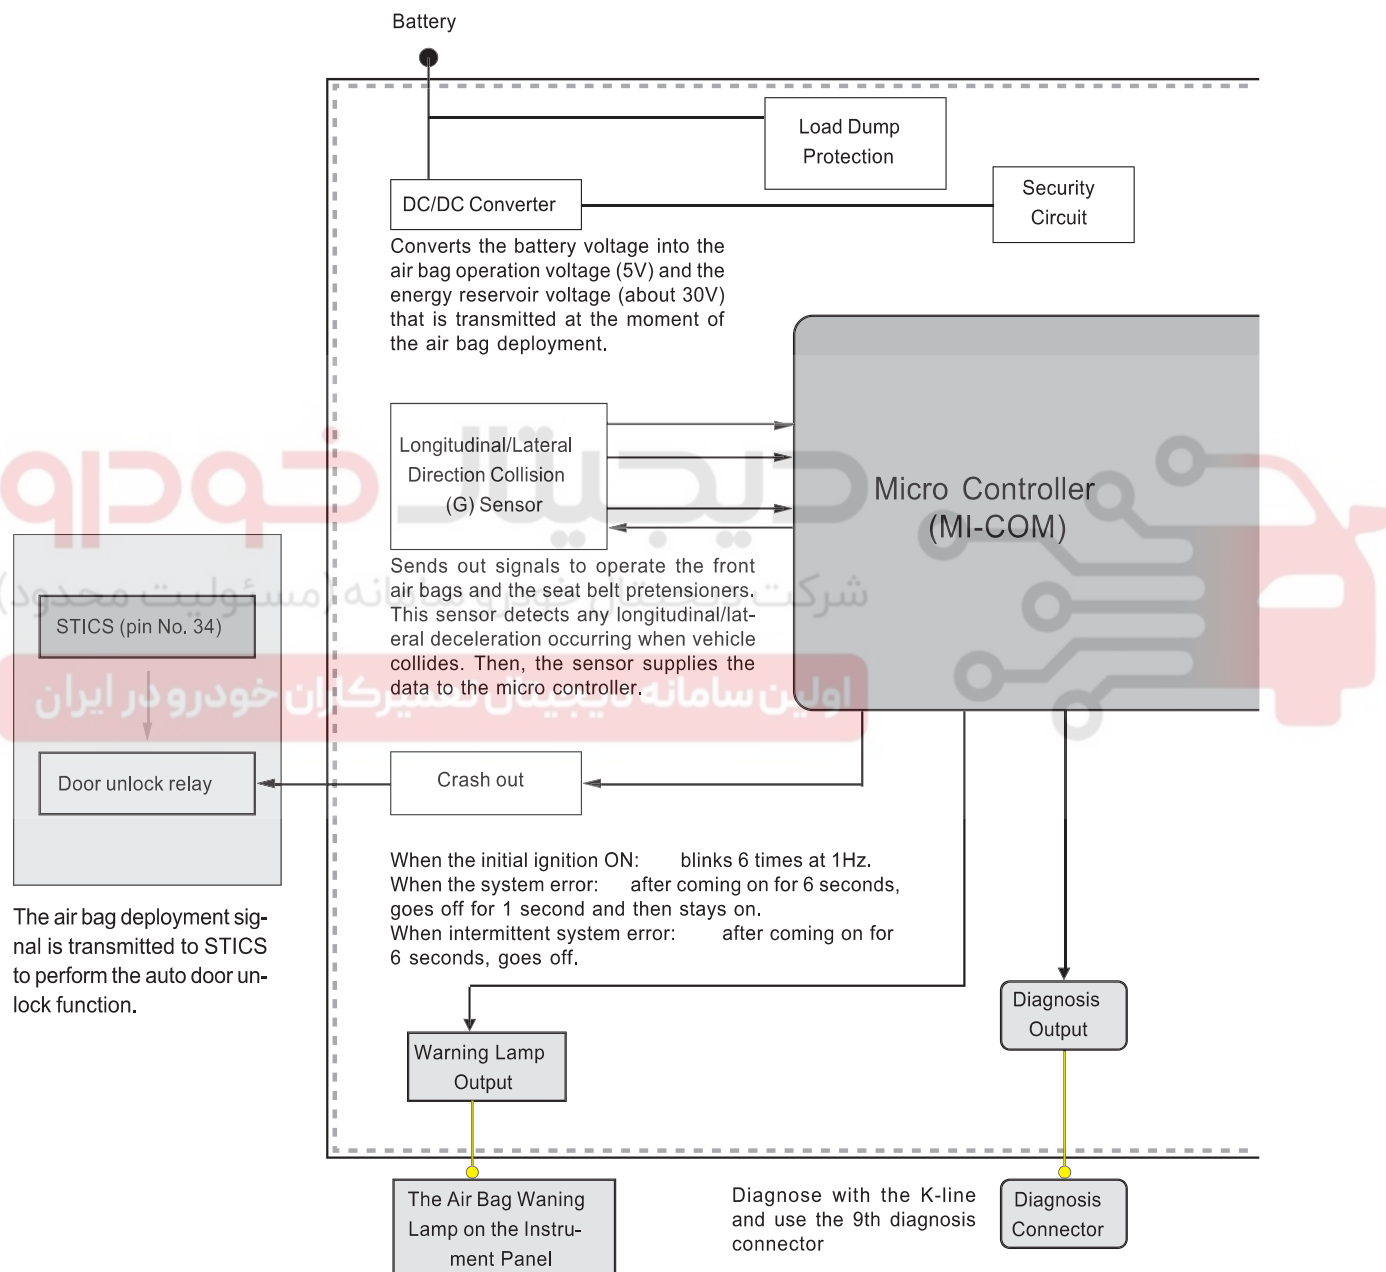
Battery

Load Dump Protection

DC/DC Converter

Security Circuit

Converts the battery voltage into the air bag operation voltage (5V) and the energy reservoir voltage (about 30V) that is transmitted at the moment of the air bag deployment.

Longitudinal/Lateral Direction Collision (G) Sensor

Micro Controller (MI-COM)

Sends out signals to operate the front air bags and the seat belt pretensioners. This sensor detects any longitudinal/lateral deceleration occurring when vehicle collides. Then, the sensor supplies the data to the micro controller.

STICS (pin No. 34)

Door unlock relay

Crash out

When the initial ignition ON: blinks 6 times at 1Hz.
When the system error: after coming on for 6 seconds, goes off for 1 second and then stays on.
When intermittent system error: after coming on for 6 seconds, goes off.

The air bag deployment signal is transmitted to STICS to perform the auto door unlock function.

Diagnosis Output

Warning Lamp Output

The Air Bag Waning Lamp on the Instrument Panel

Diagnose with the K-line and use the 9th diagnosis connector

Diagnosis Connector

دیجیتال خودرو
شرکت دیجیتال خودرو سامانه (مسئولیت محدود)
اولین سامانه دیجیتال تعمیرکاران خودرو در ایران